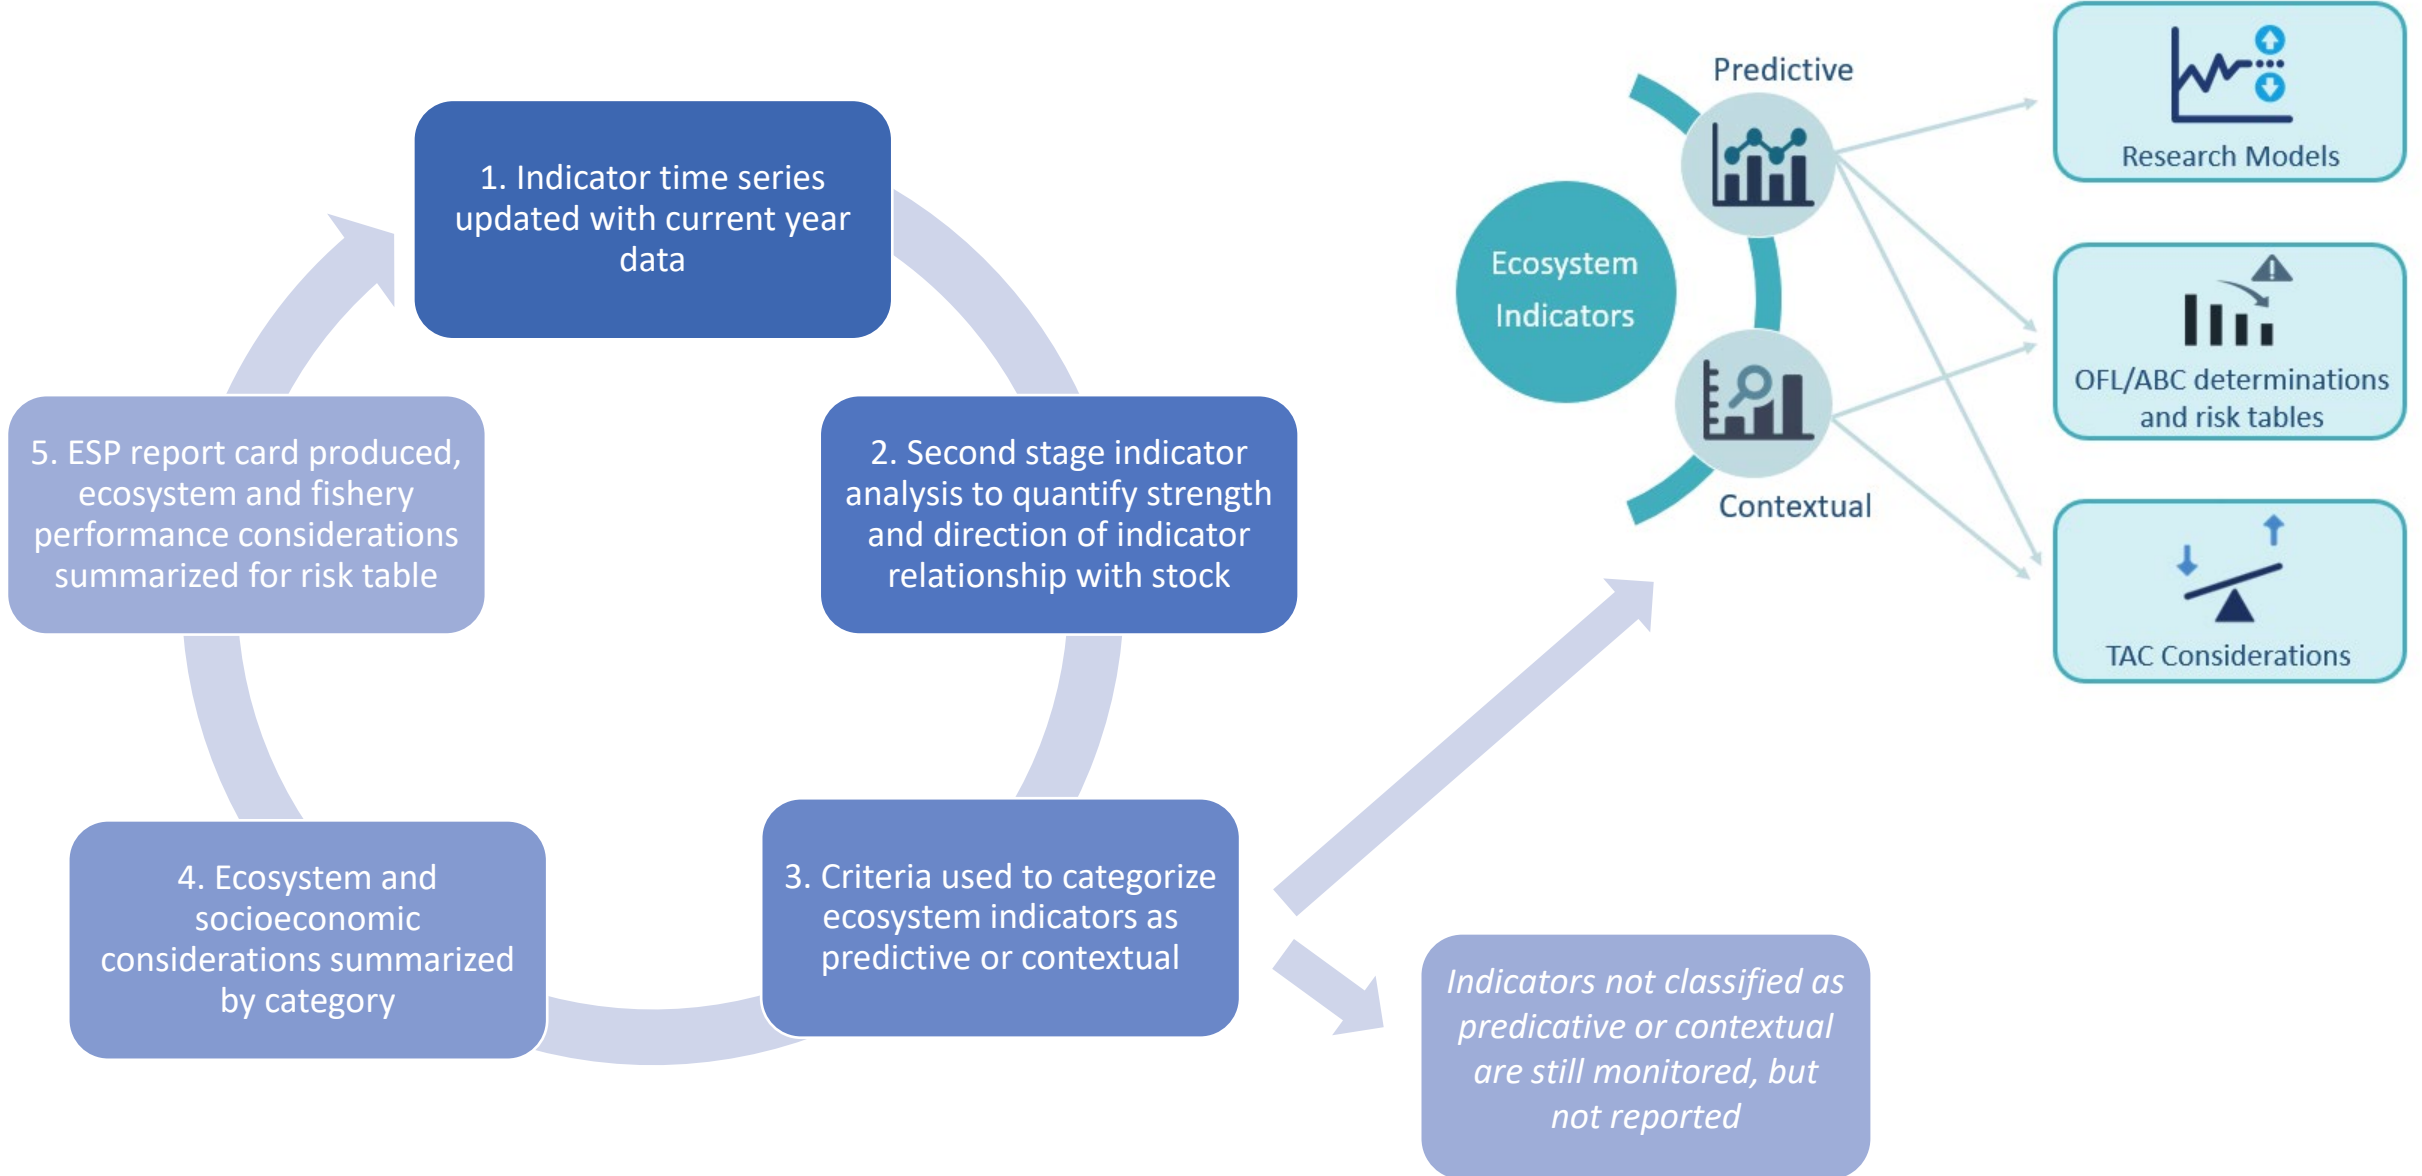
1. Indicator time series updated with current year data

2. Second stage indicator analysis to quantify strength and direction of indicator relationship with stock

3. Criteria used to categorize ecosystem indicators as predictive or contextual

4. Ecosystem and socioeconomic considerations summarized by category

5. ESP report card produced, ecosystem and fishery performance considerations summarized for risk table

Predictive

Ecosystem Indicators

Contextual

Research Models

OFL/ABC determinations and risk tables

TAC Considerations

*Indicators not classified as predicative or contextual are still monitored, but not reported*